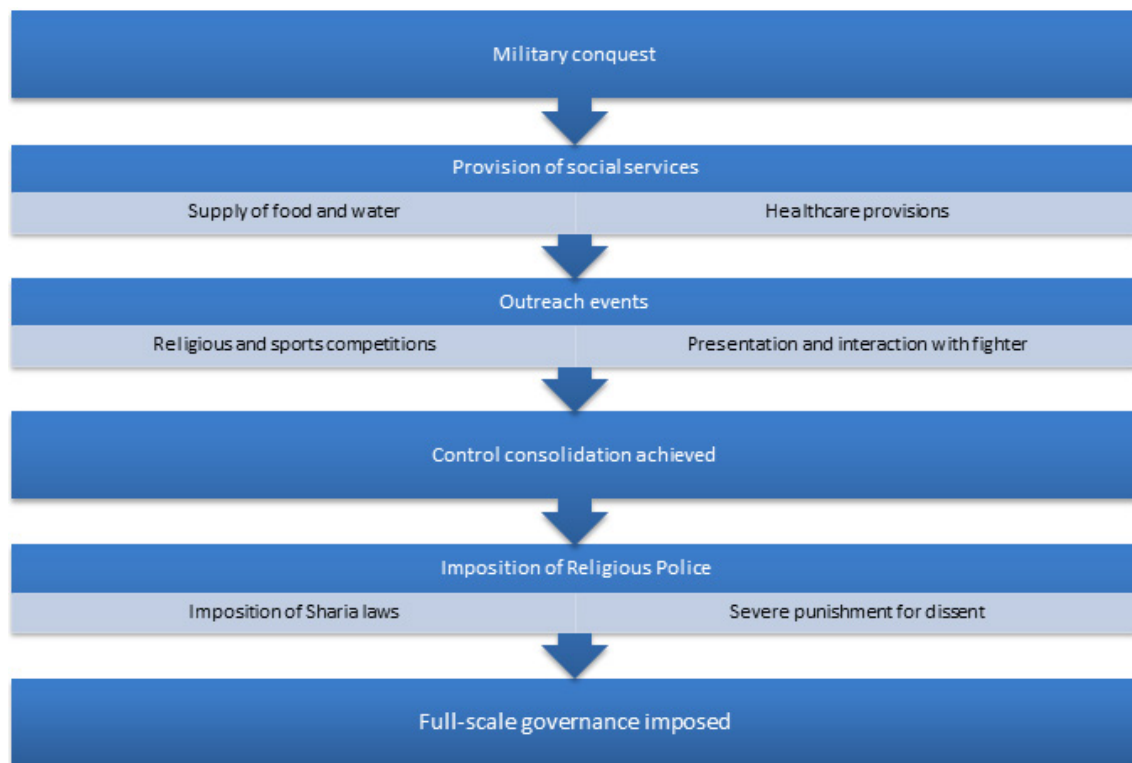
Military conquest

Provision of social services

Supply of food and water

Healthcare provisions

Outreach events

Religious and sports competitions

Presentation and interaction with fighter

Control consolidation achieved

Imposition of Religious Police

Imposition of Sharia laws

Severe punishment for dissent

Full-scale governance imposed